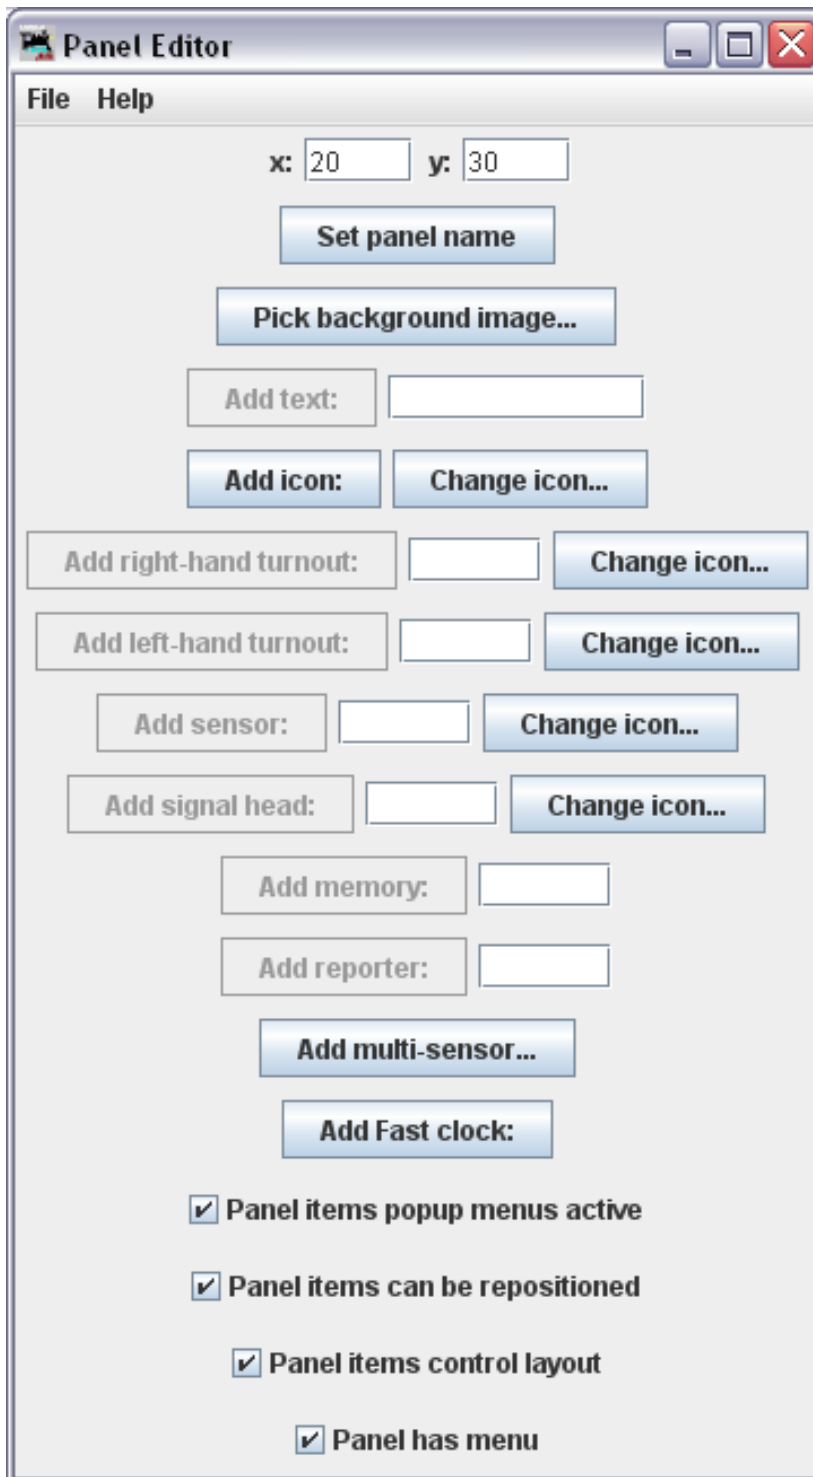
Panel Editor

File Help

x: 20 y: 30

Set panel name

Pick background image...

Add text:

Add icon: Change icon...

Add right-hand turnout: Change icon...

Add left-hand turnout: Change icon...

Add sensor: Change icon...

Add signal head: Change icon...

Add memory:

Add reporter:

Add multi-sensor...

Add Fast clock:

☑ Panel items popup menus active

☑ Panel items can be repositioned

☑ Panel items control layout

☑ Panel has menu